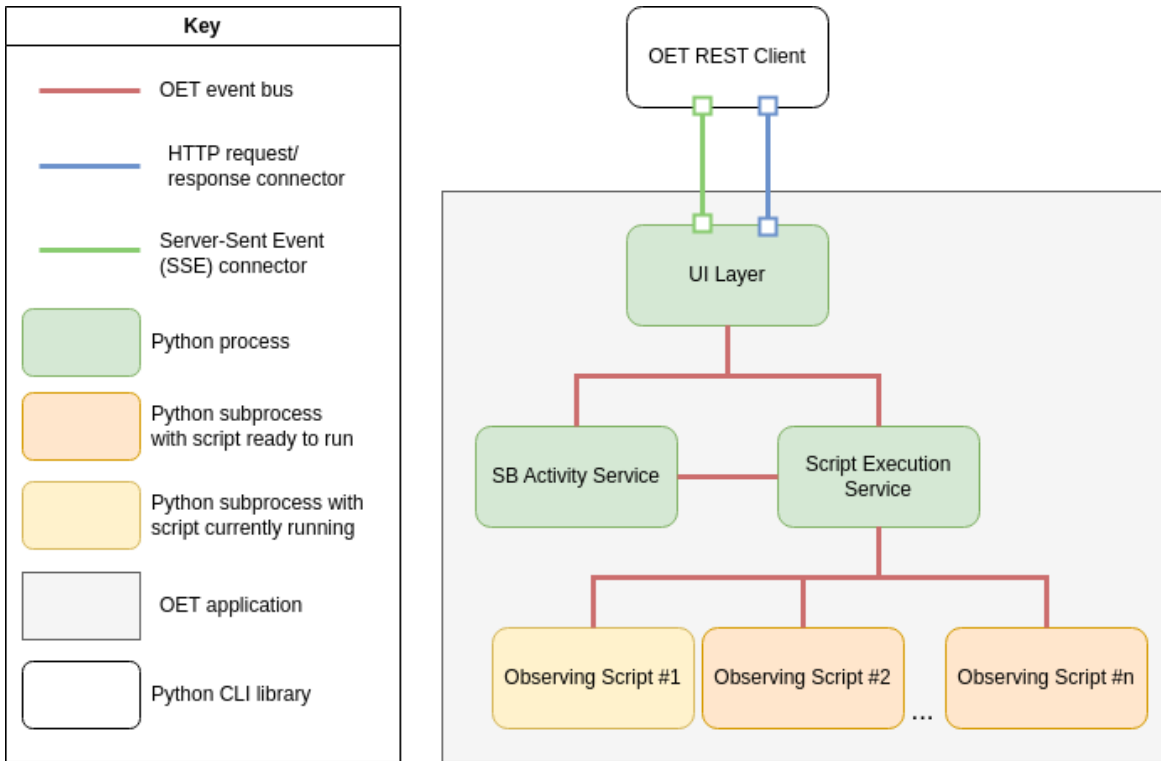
Key

OET event bus

HTTP request/ response connector

Server-Sent Event (SSE) connector

Python process

Python subprocess with script ready to run

Python subprocess with script currently running

OET application

Python CLI library

OET REST Client

UI Layer

SB Activity Service

Script Execution Service

Observing Script #1

Observing Script #2

...

Observing Script #n